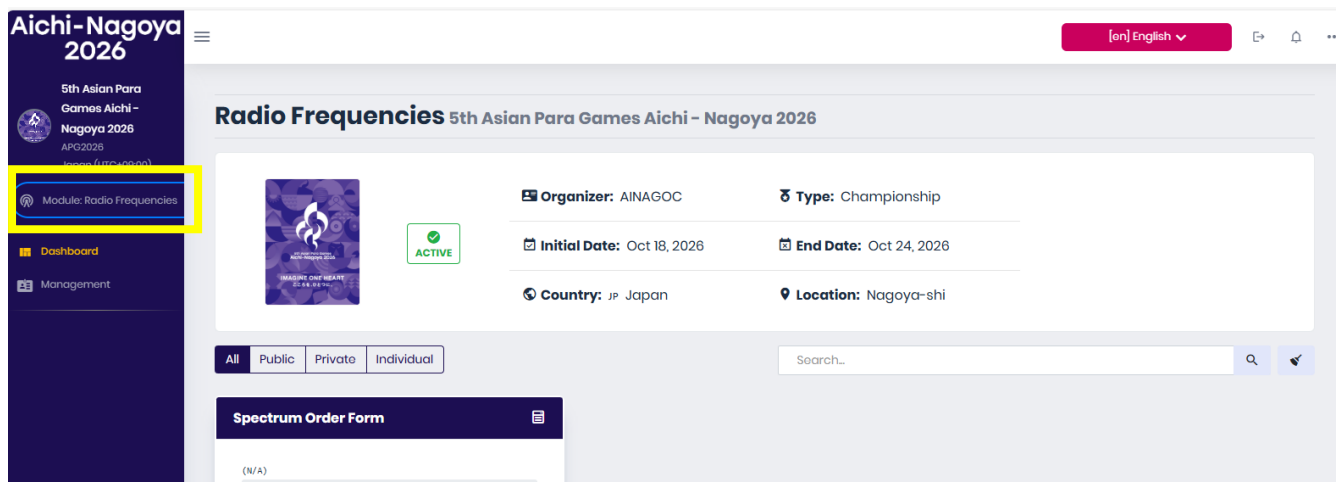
Aichi-Nagoya 2026

5th Asian Para Games Aichi - Nagoya 2026
APG2026
Japan (UTC+09:00)

Module: Radio Frequencies

Dashboard
Management

[en] English

Radio Frequencies 5th Asian Para Games Aichi - Nagoya 2026

5th Asian Para Games
Aichi-Nagoya 2026
IMAGINE ONE HEART
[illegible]

ACTIVE

Organizer: AINAGOC
Type: Championship
Initial Date: Oct 18, 2026
End Date: Oct 24, 2026
Country: JP Japan
Location: Nagoya-shi

All | Public | Private | Individual

Search...

Spectrum Order Form

(N/A)